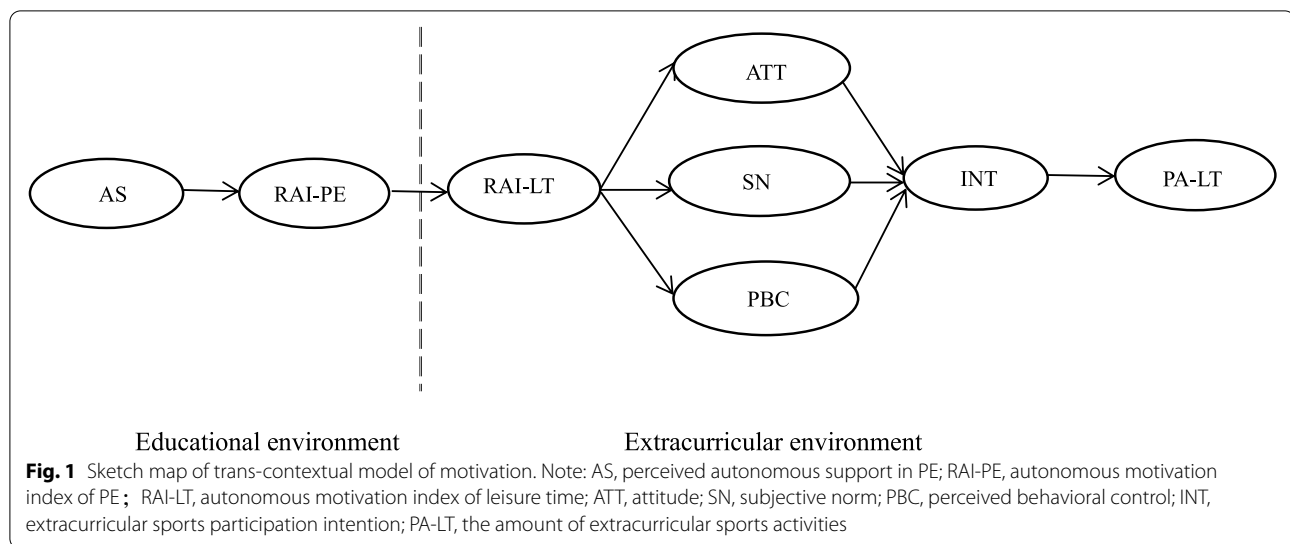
AS

RAI-PE

RAI-LT

ATT

SN

PBC

INT

PA-LT

Educational environment

Extracurricular environment

**Fig. 1** Sketch map of trans-contextual model of motivation. Note: AS, perceived autonomous support in PE; RAI-PE, autonomous motivation index of PE； RAI-LT, autonomous motivation index of leisure time; ATT, attitude; SN, subjective norm; PBC, perceived behavioral control; INT, extracurricular sports participation intention; PA-LT, the amount of extracurricular sports activities